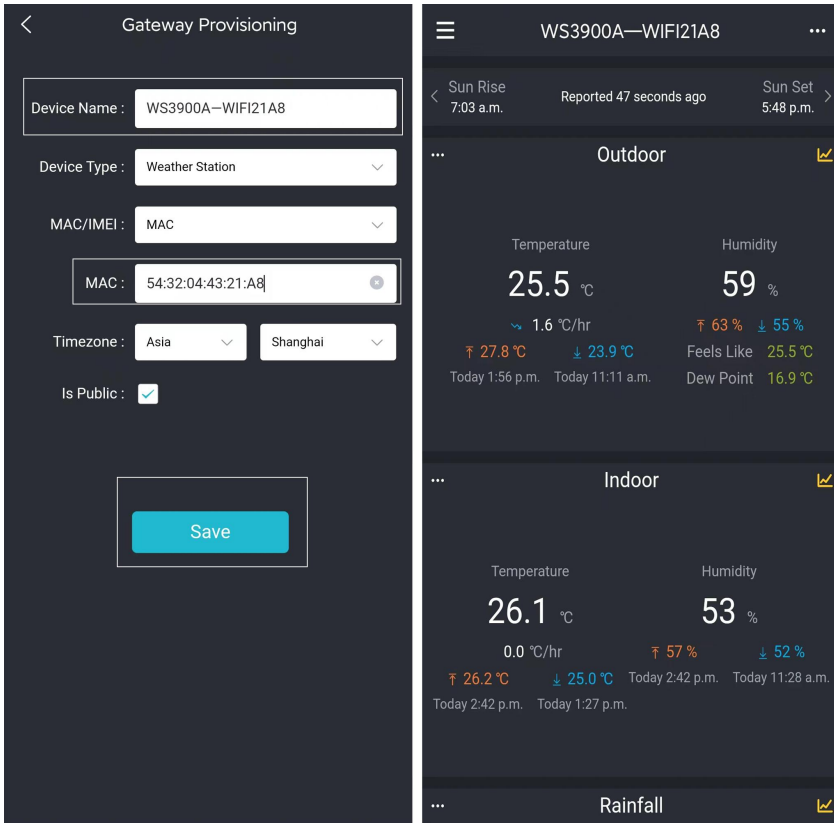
<

Gateway Provisioning

Device Name : WS3900A—WIFI21A8

Device Type : Weather Station

MAC/IMEI : MAC

MAC : 54:32:04:43:21:A8

Timezone : Asia Shanghai

Is Public :

Save

WS3900A—WIFI21A8

Sun Rise 7:03 a.m.

Reported 47 seconds ago

Sun Set 5:48 p.m.

Outdoor

Temperature

25.5 ℃

1.6 ℃/hr

27.8 ℃ Today 1:56 p.m.

23.9 ℃ Today 11:11 a.m.

Humidity

59 %

63 % 55 %

Feels Like 25.5 ℃

Dew Point 16.9 ℃

Indoor

Temperature

26.1 ℃

0.0 ℃/hr

26.2 ℃ Today 2:42 p.m.

25.0 ℃ Today 1:27 p.m.

Humidity

53 %

57 % Today 2:42 p.m.

52 % Today 11:28 a.m.

Rainfall